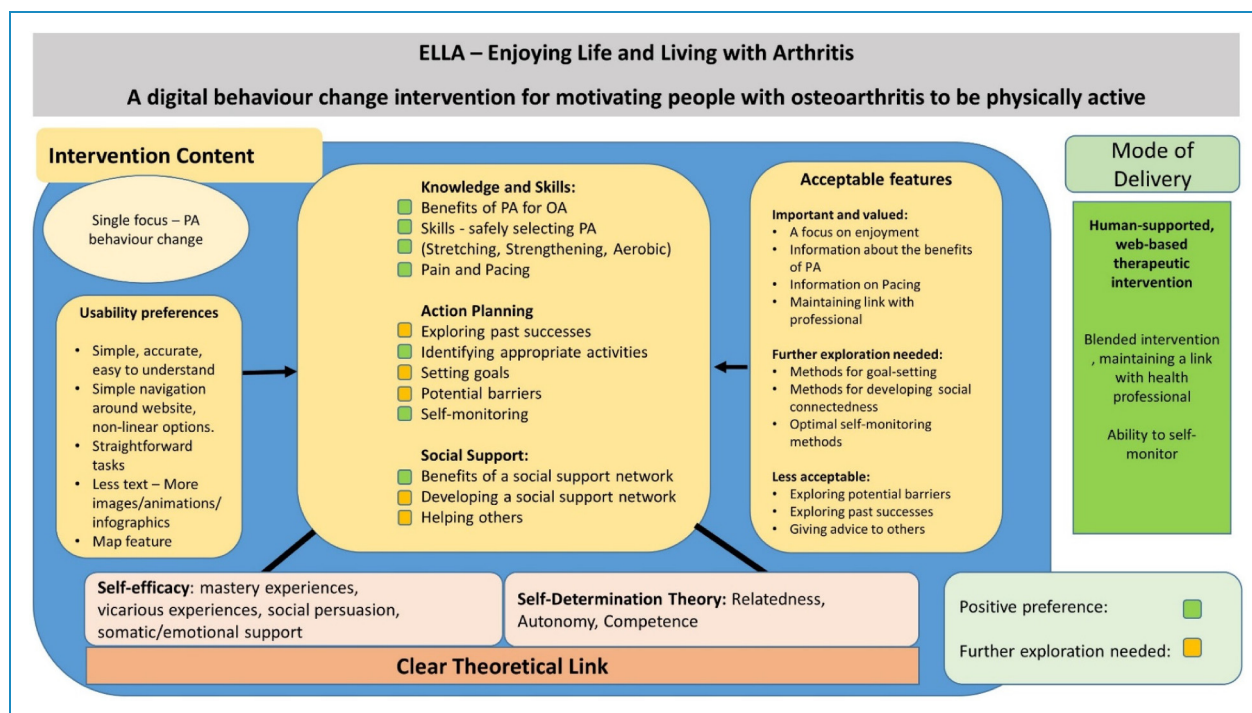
ELLA – Enjoying Life and Living with Arthritis

A digital behaviour change intervention for motivating people with osteoarthritis to be physically active

Intervention Content

Single focus – PA behaviour change

Usability preferences
- Simple, accurate, easy to understand
- Simple navigation around website, non-linear options.
- Straightforward tasks
- Less text – More images/animations/ infographics
- Map feature

Knowledge and Skills:
Benefits of PA for OA
Skills - safely selecting PA
(Stretching, Strengthening, Aerobic)
Pain and Pacing

Action Planning
Exploring past successes
Identifying appropriate activities
Setting goals
Potential barriers
Self-monitoring

Social Support:
Benefits of a social support network
Developing a social support network
Helping others

Acceptable features

Important and valued:
- A focus on enjoyment
- Information about the benefits of PA
- Information on Pacing
- Maintaining link with professional

Further exploration needed:
- Methods for goal-setting
- Methods for developing social connectedness
- Optimal self-monitoring methods

Less acceptable:
- Exploring potential barriers
- Exploring past successes
- Giving advice to others

Mode of Delivery

Human-supported, web-based therapeutic intervention

Blended intervention , maintaining a link with health professional

Ability to self-monitor

Self-efficacy: mastery experiences, vicarious experiences, social persuasion, somatic/emotional support

Self-Determination Theory: Relatedness, Autonomy, Competence

Clear Theoretical Link

Positive preference:

Further exploration needed: